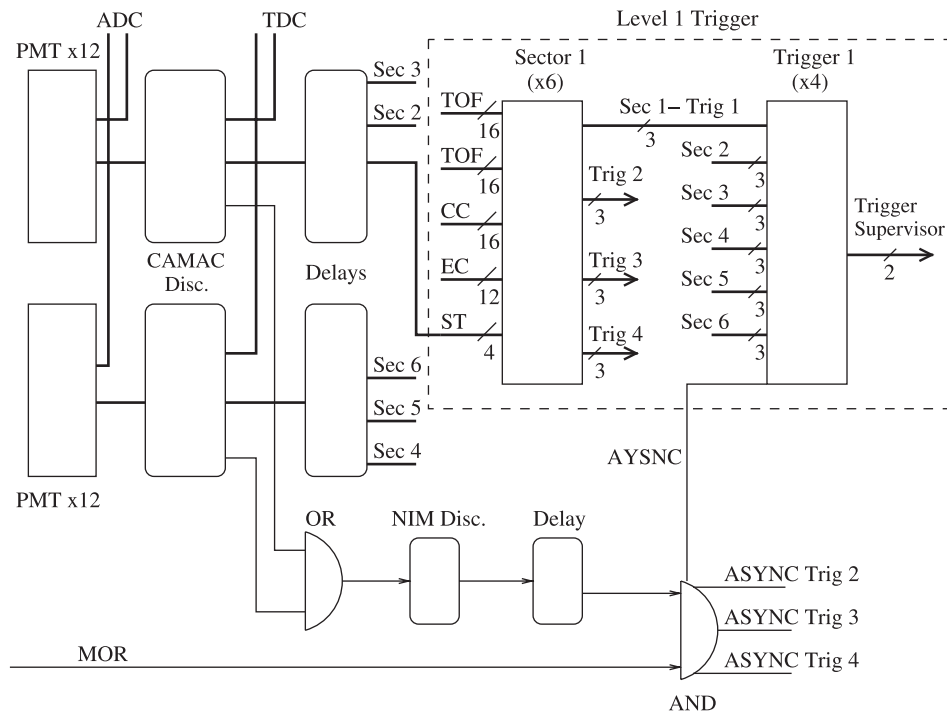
ADC
TDC
Level 1 Trigger
PMT x12
Sec 3
Sec 2
Sector 1 (x6)
Trigger 1 (x4)
TOF
16
TOF
16
CC
16
EC
12
ST
4
Sec 1 – Trig 1
3
Trig 2
3
Trig 3
3
Trig 4
3
Sec 2
3
Sec 3
3
Sec 4
3
Sec 5
3
Sec 6
3
Trigger Supervisor
2
CAMAC Disc.
Delays
Sec 6
Sec 5
Sec 4
PMT x12
AYSNC
OR
NIM Disc.
Delay
ASYNC Trig 2
ASYNC Trig 3
ASYNC Trig 4
MOR
AND